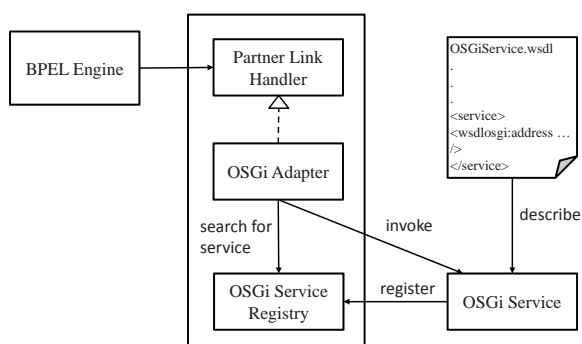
BPEL Engine

Partner Link Handler

OSGi Adapter

search for service

invoke

OSGi Service Registry

register

OSGi Service

OSGiService.wsdl
.
.
.
<service>
<wsdlosgi:address …
/>
</service>

describe